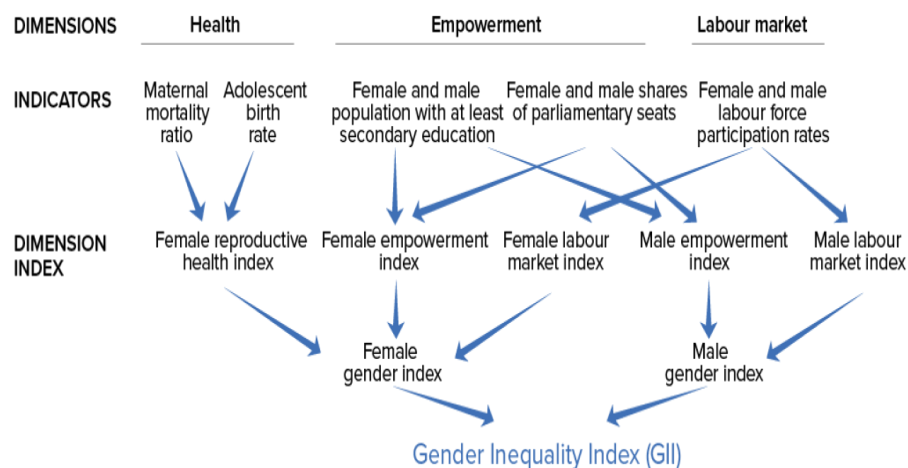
DIMENSIONS Health Empowerment Labour market

INDICATORS Maternal mortality ratio Adolescent birth rate Female and male population with at least secondary education Female and male shares of parliamentary seats Female and male labour force participation rates

DIMENSION INDEX Female reproductive health index Female empowerment index Female labour market index Male empowerment index Male labour market index

Female gender index

Male gender index

Gender Inequality Index (GII)